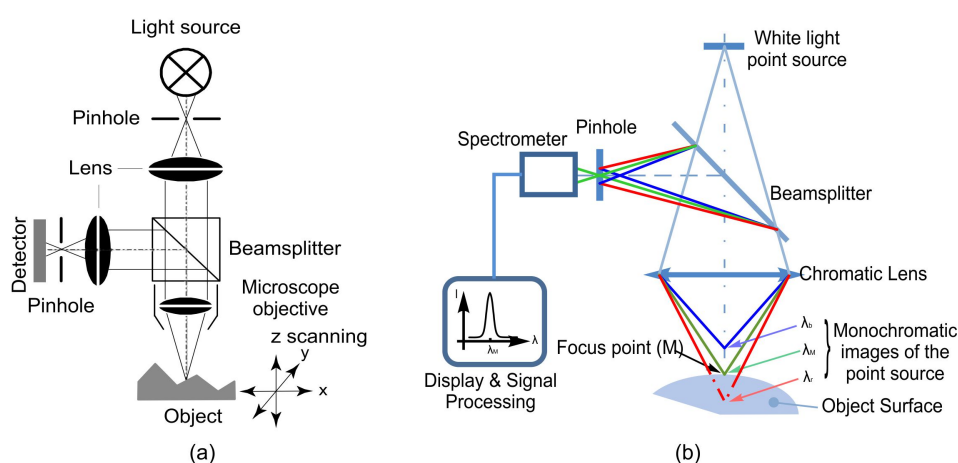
Light source

Pinhole

Lens

Detector

Lens

Pinhole

Beamsplitter

Microscope objective

z scanning

y

x

Object

(a)

White light point source

Spectrometer

Pinhole

Beamsplitter

Chromatic Lens

I

$\lambda_M$

$\lambda$

Display & Signal Processing

Focus point (M)

$\lambda_b$

$\lambda_M$

$\lambda_r$

Monochromatic images of the point source

Object Surface

(b)